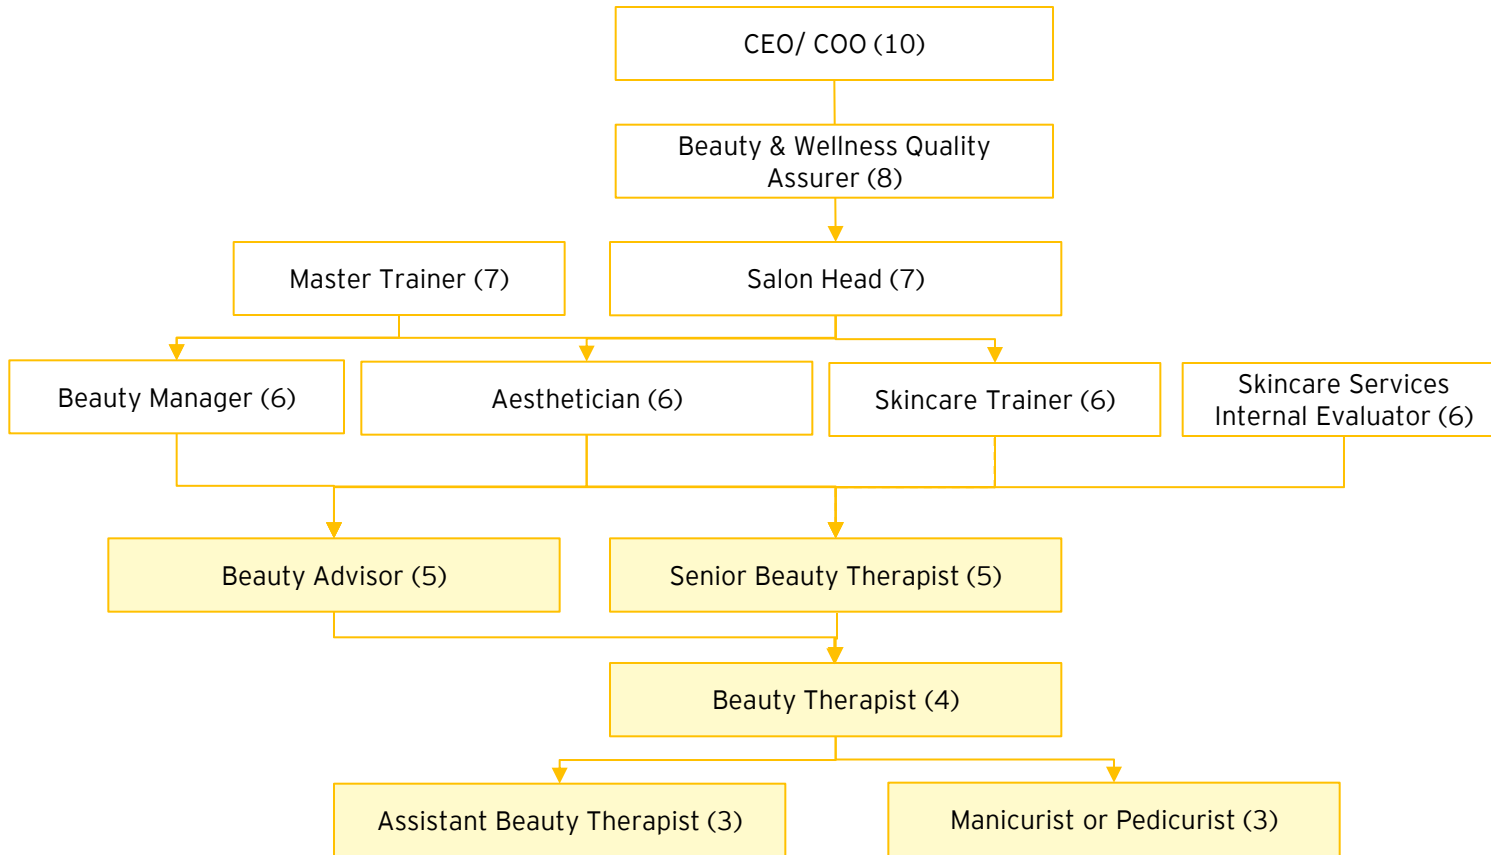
CEO/ COO (10)

Beauty & Wellness Quality Assurer (8)

Master Trainer (7)

Salon Head (7)

Beauty Manager (6)

Aesthetician (6)

Skincare Trainer (6)

Skincare Services Internal Evaluator (6)

Beauty Advisor (5)

Senior Beauty Therapist (5)

Beauty Therapist (4)

Assistant Beauty Therapist (3)

Manicurist or Pedicurist (3)